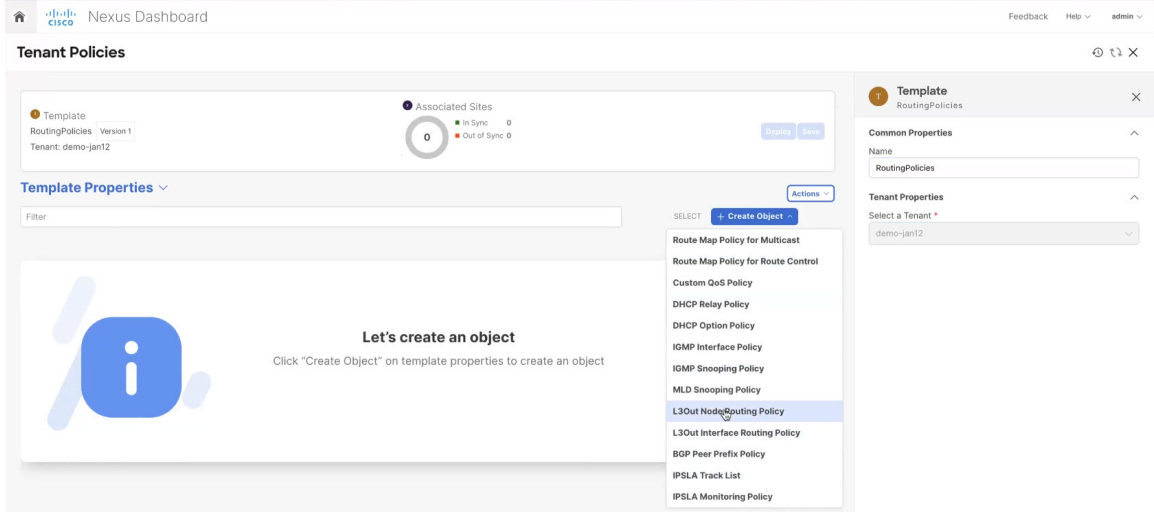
cisco Nexus Dashboard

Feedback Help admin

Tenant Policies

Template
RoutingPolicies Version 1
Tenant: demo-jan12

Associated Sites
0
In Sync 0
Out of Sync 0

Deploy Save

Template Properties

Actions

Filter

SELECT + Create Object

Route Map Policy for Multicast
Route Map Policy for Route Control
Custom QoS Policy
DHCP Relay Policy
DHCP Option Policy
IGMP Interface Policy
IGMP Snooping Policy
MLD Snooping Policy
L3Out Node Routing Policy
L3Out Interface Routing Policy
BGP Peer Prefix Policy
IPSLA Track List
IPSLA Monitoring Policy

Let's create an object
Click "Create Object" on template properties to create an object

T Template
RoutingPolicies

Common Properties
Name
RoutingPolicies

Tenant Properties
Select a Tenant *
demo-jan12